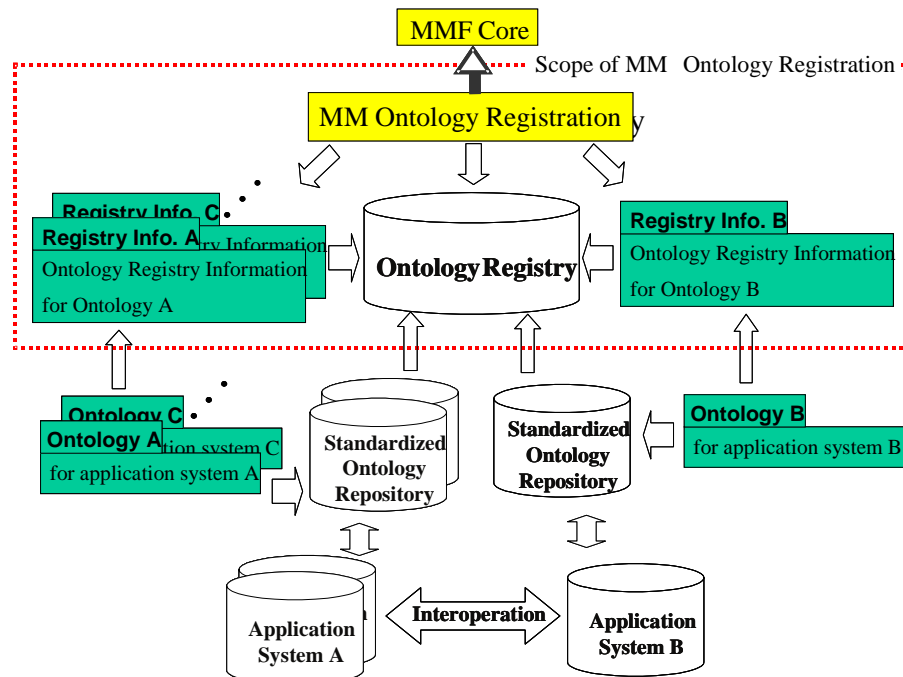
MMF Core

Scope of MM Ontology Registration

MM Ontology Registration

Registry Info. C

Registry Info. A

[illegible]ry Information

Ontology Registry Information for Ontology A

OntologyRegistry

Registry Info. B

Ontology Registry Information for Ontology B

Ontology C

Ontology A

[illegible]tion system C

for application system A

Standardized Ontology Repository

Standardized Ontology Repository

Ontology B

for application system B

Application System A

Interoperation

Application System B